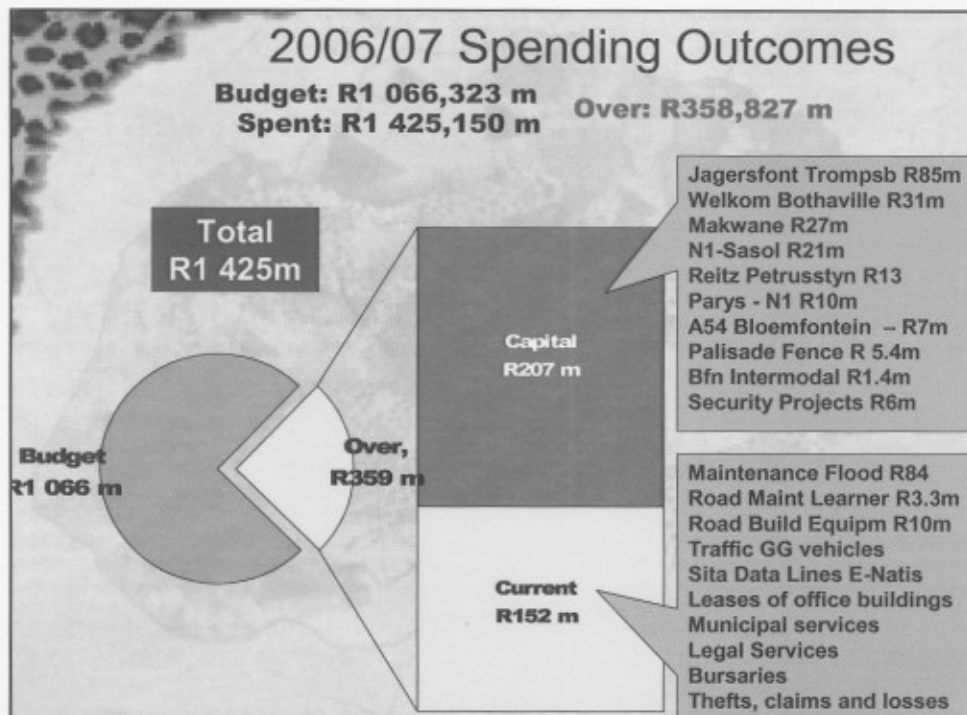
2006/07 Spending Outcomes

Budget: R1 066,323 m
Spent: R1 425,150 m

Over: R358,827 m

Total
R1 425m

Budget
R1 066 m

Over,
R359 m

Capital
R207 m

Current
R152 m

Jagersfont Trompsb R85m
Welkom Bothaville R31m
Makwane R27m
N1-Sasol R21m
Reitz Petrusstyn R13
Parys - N1 R10m
A54 Bloemfontein – R7m
Palisade Fence R 5.4m
Bfn Intermodal R1.4m
Security Projects R6m

Maintenance Flood R84
Road Maint Learner R3.3m
Road Build Equipm R10m
Traffic GG vehicles
Sita Data Lines E-Natis
Leases of office buildings
Municipal services
Legal Services
Bursaries
Thefts, claims and losses